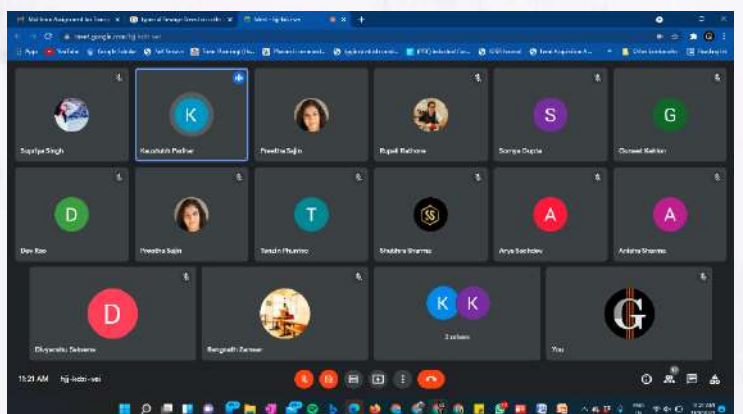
Mid-term Assignment for Team
Types of Sewage Treatment
Meet - hjj-kdxi-vei

meet.google.com/hjj-kdxi-vei

Apps YouTube Google Scholar

Supriya Singh
K
Kaustubh Pathak
Preetha Sajin
Rupali Rathore
S
Somya Gupta
G
Guneet Kohli
D
Dev Rao
Preetha Sajin
T
Tenzin Phuntso
Shubhra Sharma
A
Arya Sachdev
A
Anisha Sharma
D
Divyanshu Saksena
Rangnath Zanwar
K K
2 others
You

10:21 AM | hjj-kdxi-vei